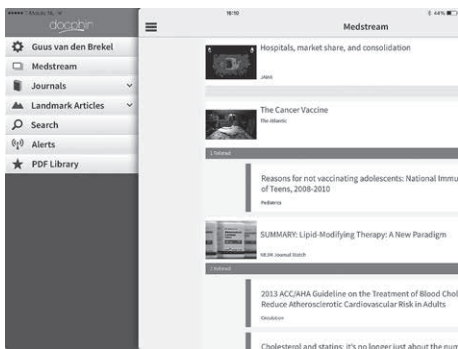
••••• Mobile NL
docphin
Guus van den Brekel
Medstream
Journals
Landmark Articles
Search
Alerts
PDF Library

16:10
44%
Medstream
Hospitals, market share, and consolidation
JAMA
The Cancer Vaccine
The Atlantic
1 Related
Reasons for not vaccinating adolescents: National Immu of Teens, 2008-2010
Pediatrics
SUMMARY: Lipid-Modifying Therapy: A New Paradigm
NEJM Journal Watch
1 Related
2013 ACC/AHA Guideline on the Treatment of Blood Chol Reduce Atherosclerotic Cardiovascular Risk in Adults
Circulation
Cholesterol and statins: it's no longer just about the num